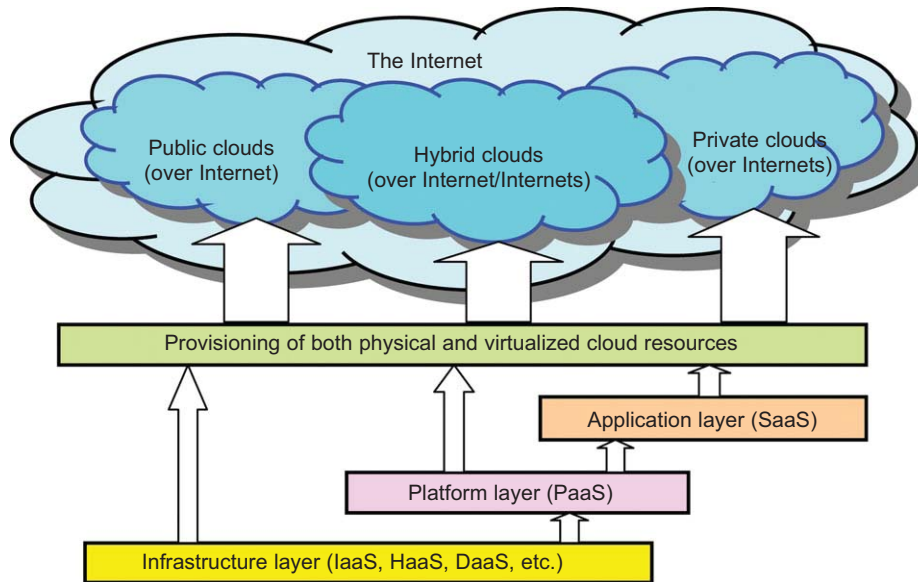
The Internet

Public clouds
(over Internet)

Hybrid clouds
(over Internet/Internets)

Private clouds
(over Internets)

Provisioning of both physical and virtualized cloud resources

Application layer (SaaS)

Platform layer (PaaS)

Infrastructure layer (IaaS, HaaS, DaaS, etc.)